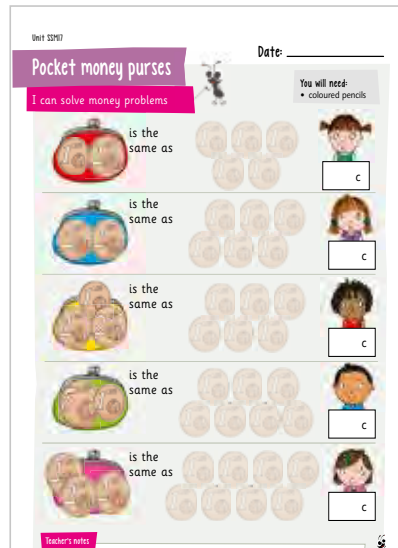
Unit SSM17

Date: \_\_\_\_\_\_\_\_\_\_\_\_\_\_

Pocket money purses

I can solve money problems

You will need:
• coloured pencils

is the same as

c

is the same as

c

is the same as

c

is the same as

c

is the same as

c

Teacher's notes